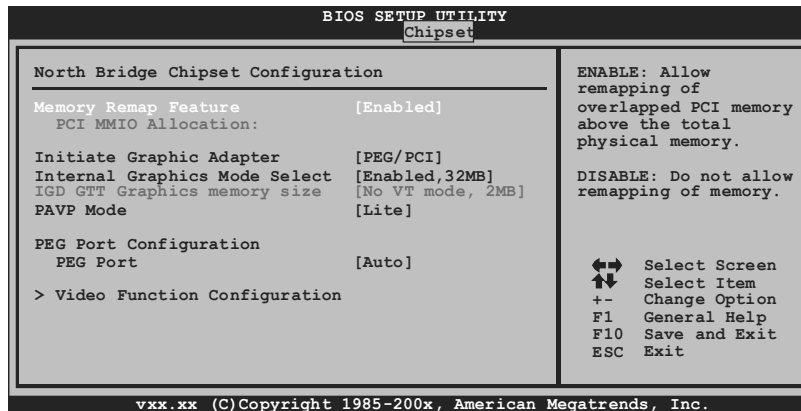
BIOS SETUP UTILITY
Chipset

North Bridge Chipset Configuration

Memory Remap Feature [Enabled]
PCI MMIO Allocation:

Initiate Graphic Adapter [PEG/PCI]
Internal Graphics Mode Select [Enabled,32MB]
IGD GTT Graphics memory size [No VT mode, 2MB]
PAVP Mode [Lite]

PEG Port Configuration
PEG Port [Auto]

> Video Function Configuration

ENABLE: Allow remapping of overlapped PCI memory above the total physical memory.

DISABLE: Do not allow remapping of memory.

Select Screen
Select Item
+- Change Option
F1 General Help
F10 Save and Exit
ESC Exit

vxx.xx (C)Copyright 1985-200x, American Megatrends, Inc.